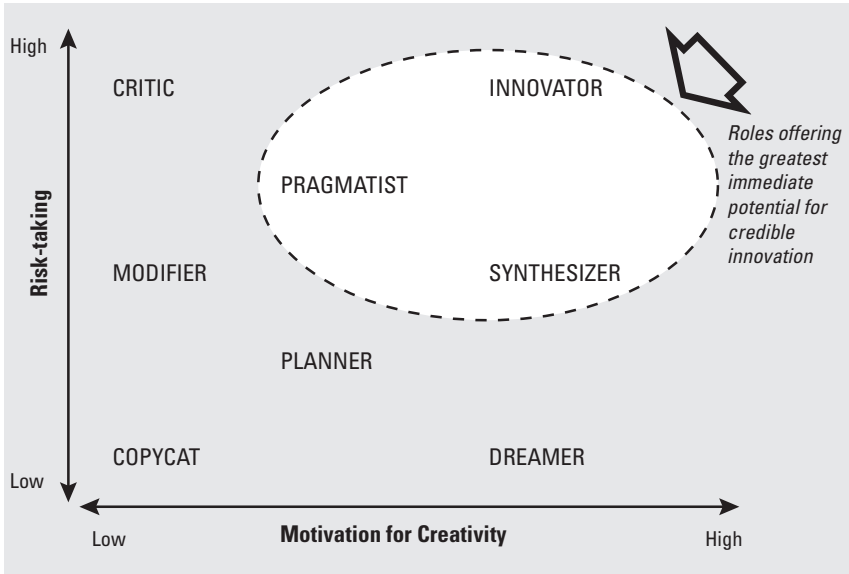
High

Risk-taking

Low

CRITIC

INNOVATOR

Roles offering the greatest immediate potential for credible innovation

PRAGMATIST

MODIFIER

SYNTHESIZER

PLANNER

COPYCAT

DREAMER

Low

Motivation for Creativity

High